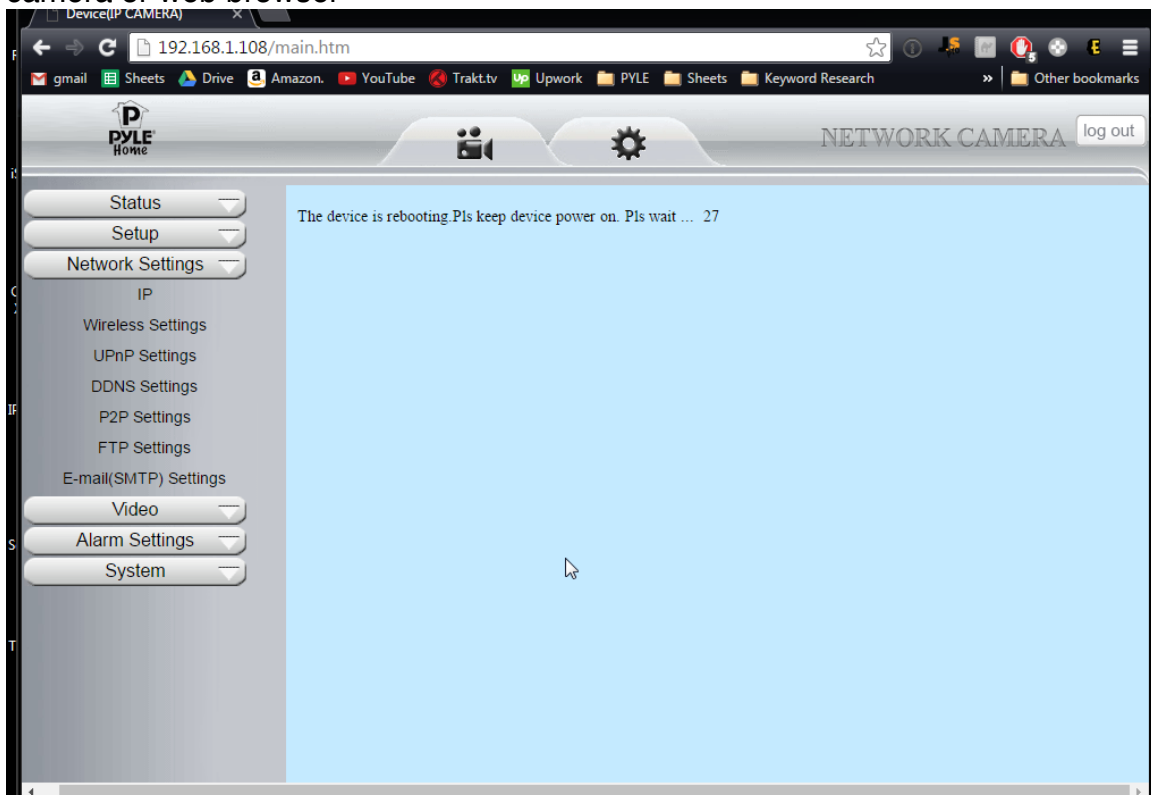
camera or web browser

Device(IP CAMERA)

192.168.1.108/main.htm

gmail Sheets Drive Amazon. YouTube Trakt.tv Upwork PYLE Sheets Keyword Research » Other bookmarks

PYLE Home

NETWORK CAMERA log out

Status
Setup
Network Settings
IP
Wireless Settings
UPnP Settings
DDNS Settings
P2P Settings
FTP Settings
E-mail(SMTP) Settings
Video
Alarm Settings
System

The device is rebooting.Pls keep device power on. Pls wait ... 27